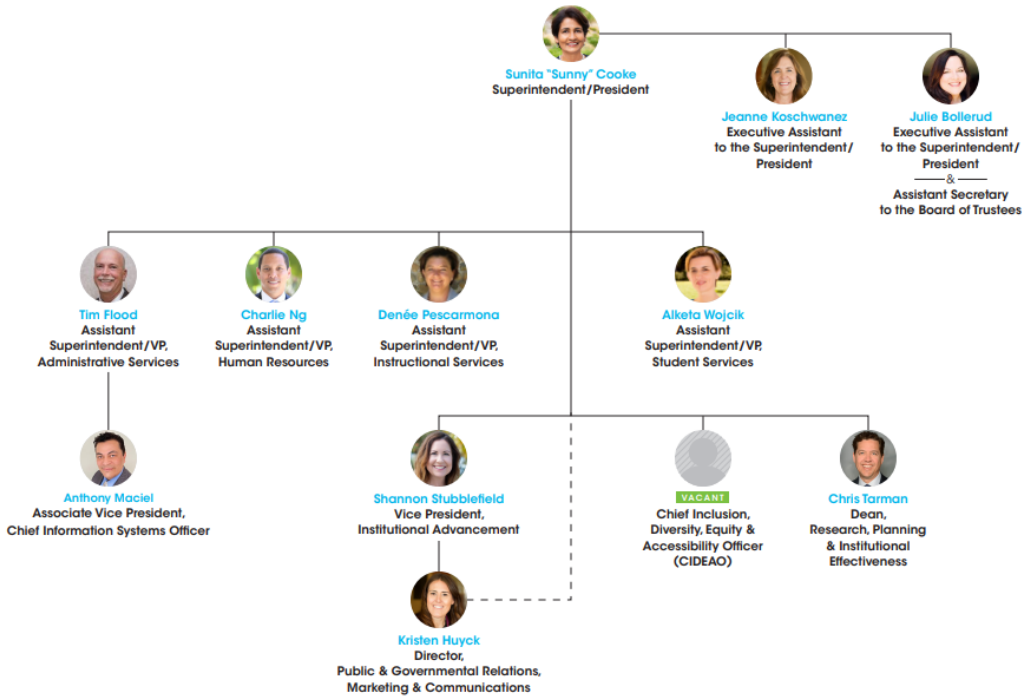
Sunita "Sunny" Cooke
Superintendent/President

Jeanne Koschwanez
Executive Assistant to the Superintendent/President

Julie Bollerud
Executive Assistant to the Superintendent/President
&
Assistant Secretary to the Board of Trustees

Tim Flood
Assistant Superintendent/VP, Administrative Services

Charlie Ng
Assistant Superintendent/VP, Human Resources

Denée Pescarmona
Assistant Superintendent/VP, Instructional Services

Alketa Wojcik
Assistant Superintendent/VP, Student Services

Anthony Maciel
Associate Vice President, Chief Information Systems Officer

Shannon Stubblefield
Vice President, Institutional Advancement

VACANT
Chief Inclusion, Diversity, Equity & Accessibility Officer (CIDEAO)

Chris Tarman
Dean, Research, Planning & Institutional Effectiveness

Kristen Huyck
Director, Public & Governmental Relations, Marketing & Communications